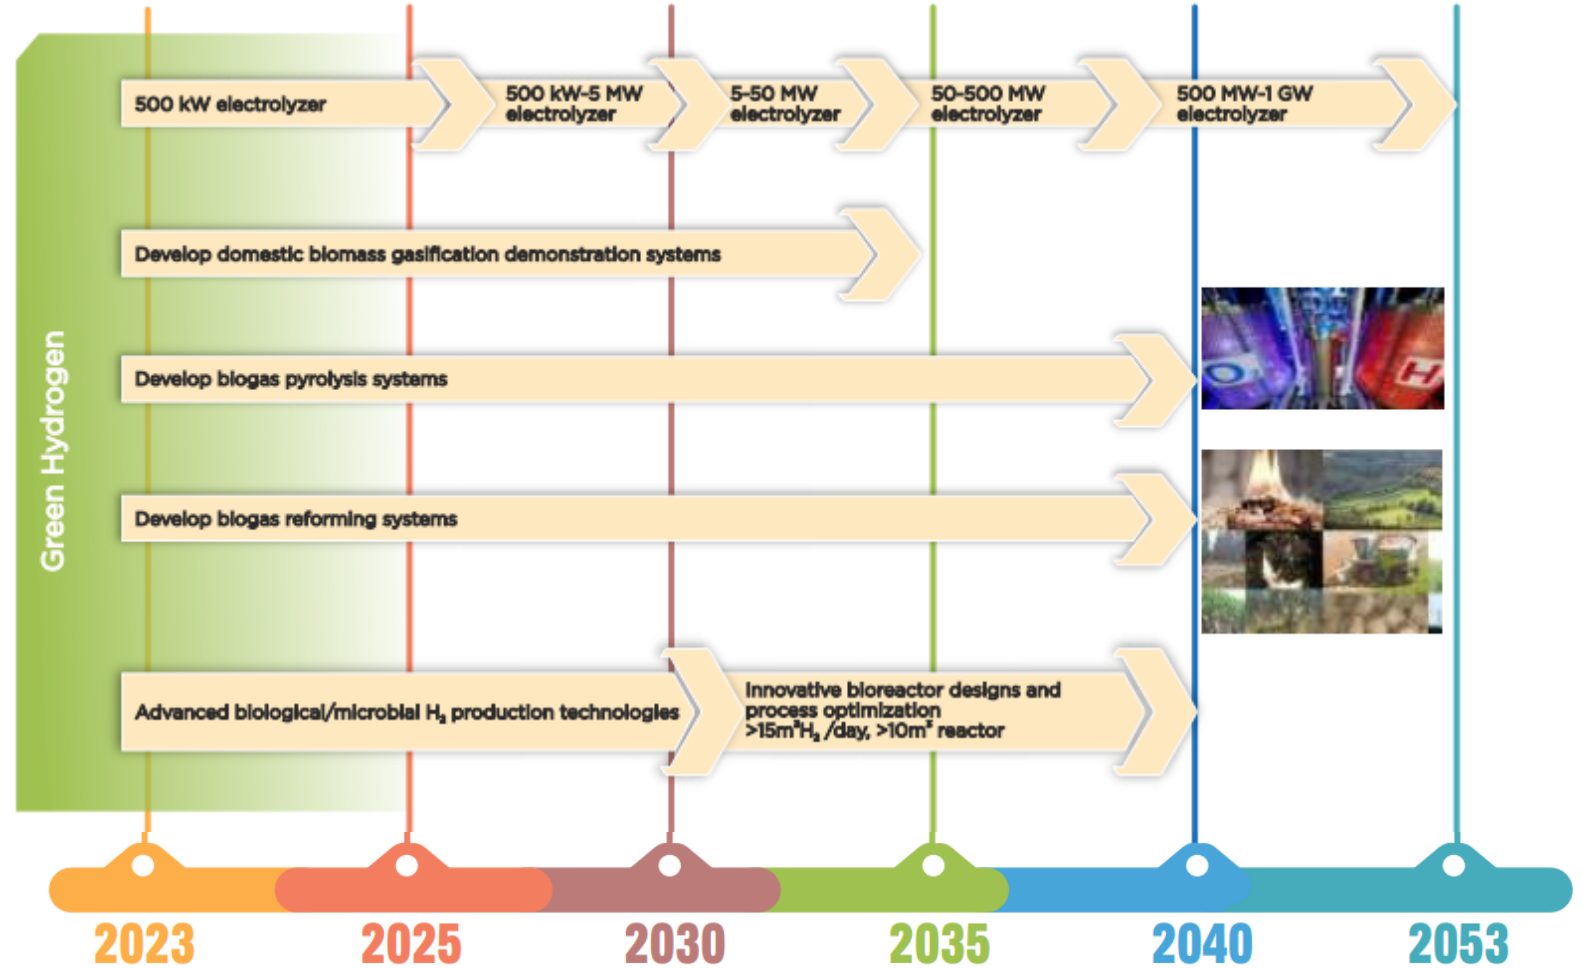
Green Hydrogen

500 kW electrolyzer

500 kW-5 MW electrolyzer

5-50 MW electrolyzer

50-500 MW electrolyzer

500 MW-1 GW electrolyzer

Develop domestic biomass gasification demonstration systems

Develop biogas pyrolysis systems

Develop biogas reforming systems

Advanced biological/microbial $H_2$ production technologies

Innovative bioreactor designs and process optimization $>15m^3H_2$ /day, $>10m^3$ reactor

2023

2025

2030

2035

2040

2053